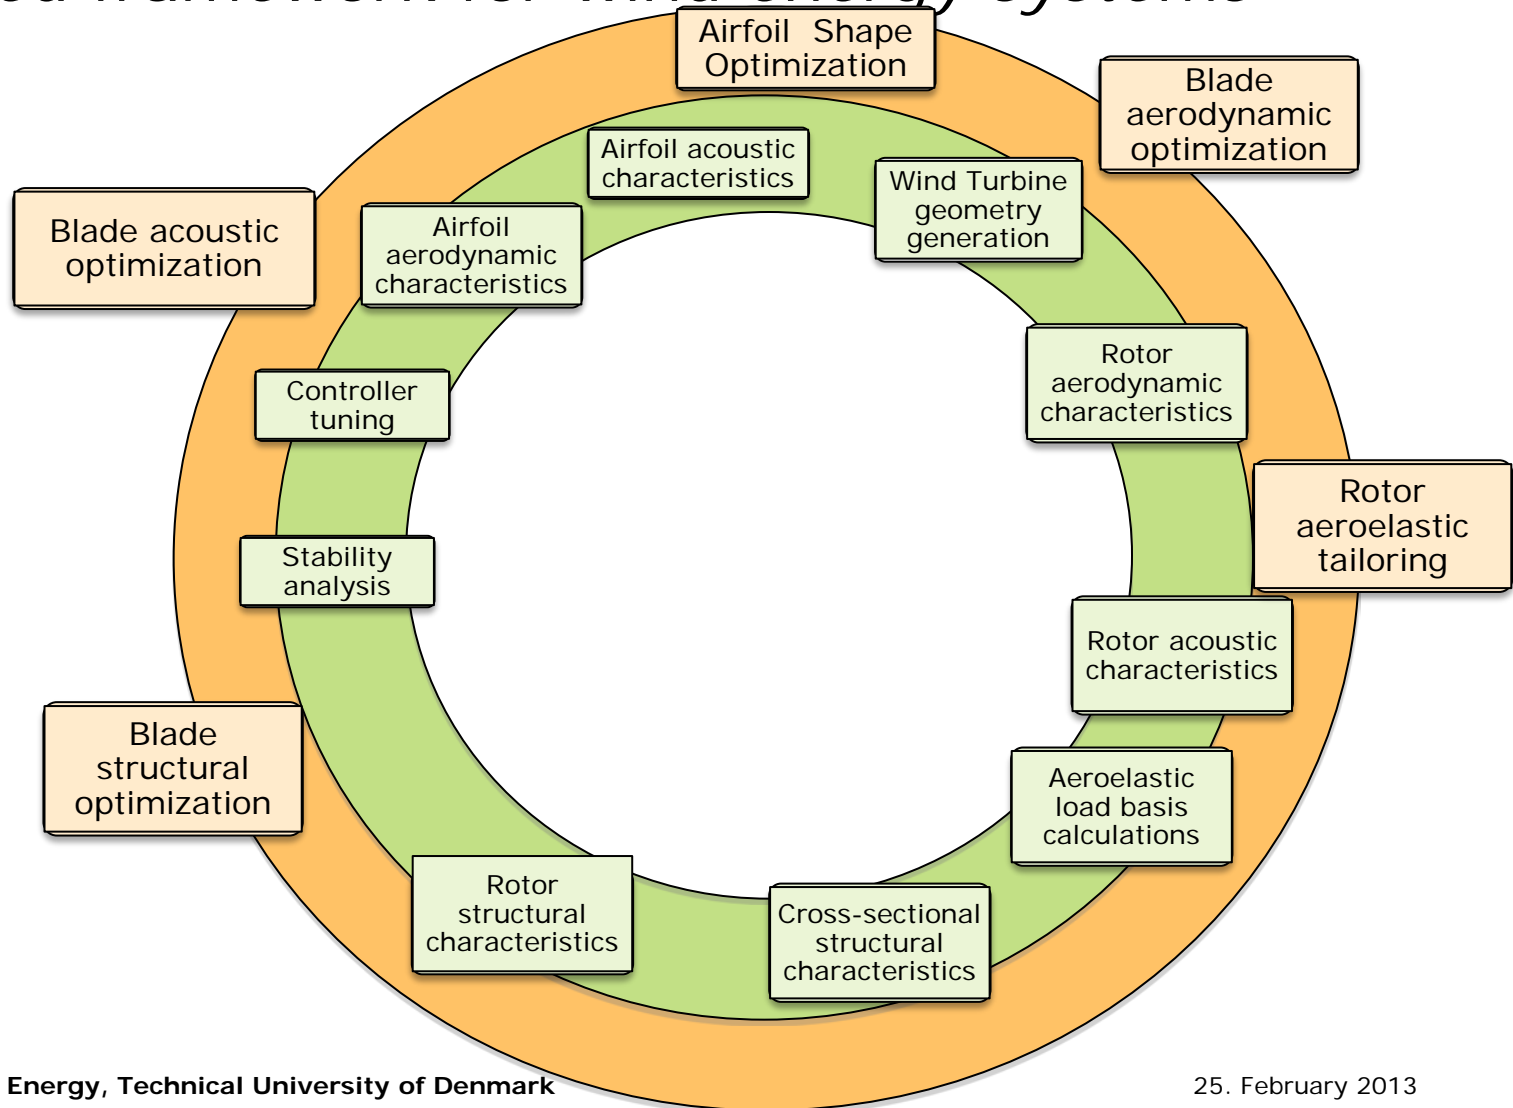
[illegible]

Airfoil Shape Optimization

Blade aerodynamic optimization

Blade acoustic optimization

Airfoil acoustic characteristics

Wind Turbine geometry generation

Airfoil aerodynamic characteristics

Rotor aerodynamic characteristics

Controller tuning

Rotor aeroelastic tailoring

Stability analysis

Rotor acoustic characteristics

Blade structural optimization

Aeroelastic load basis calculations

Rotor structural characteristics

Cross-sectional structural characteristics

Energy, Technical University of Denmark

25. February 2013